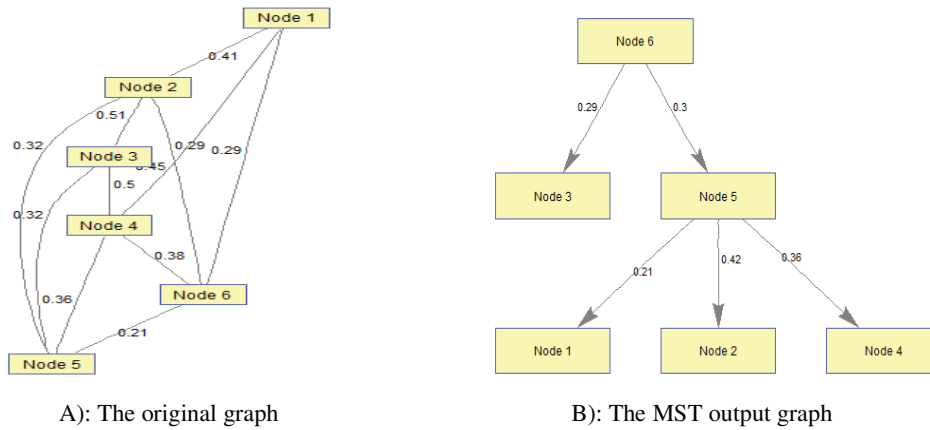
Node 1
0.41
Node 2
0.51
0.32
Node 3
0.45
0.29
0.29
0.5
0.32
Node 4
0.38
0.36
Node 6
0.21
Node 5

A): The original graph

Node 6
0.29
0.3
Node 3
Node 5
0.21
0.42
0.36
Node 1
Node 2
Node 4

B): The MST output graph